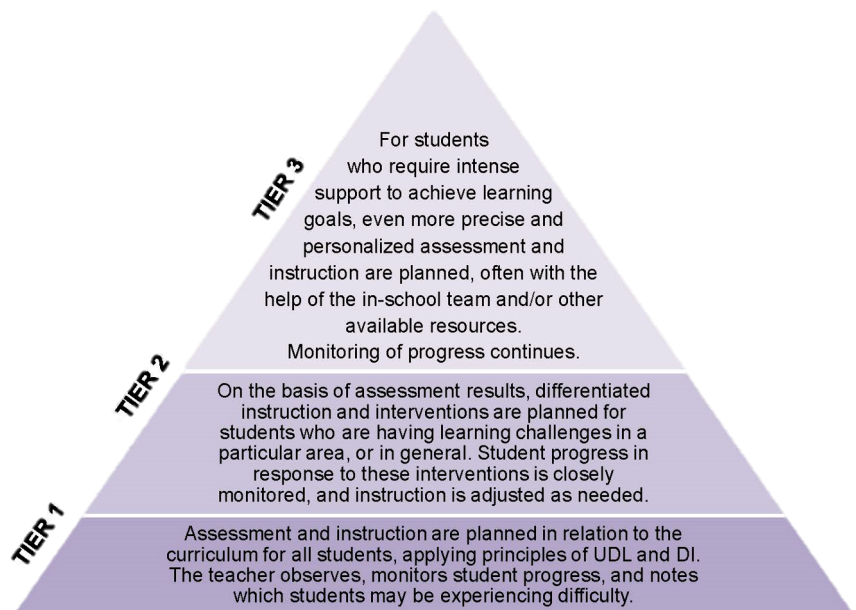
TIER 3

For students who require intense support to achieve learning goals, even more precise and personalized assessment and instruction are planned, often with the help of the in-school team and/or other available resources.
Monitoring of progress continues.

TIER 2

On the basis of assessment results, differentiated instruction and interventions are planned for students who are having learning challenges in a particular area, or in general. Student progress in response to these interventions is closely monitored, and instruction is adjusted as needed.

TIER 1

Assessment and instruction are planned in relation to the curriculum for all students, applying principles of UDL and DI. The teacher observes, monitors student progress, and notes which students may be experiencing difficulty.